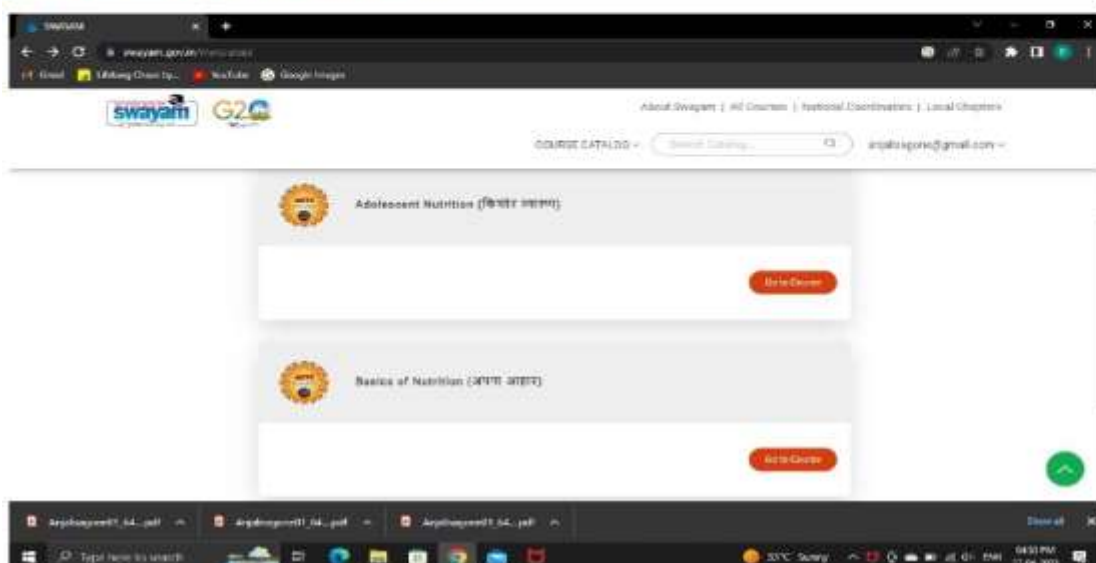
SWAYAM

swayam.gov.in/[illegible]

Gmail | Lifelong Class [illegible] | YouTube | Google Images

swayam G20

About Swayam | All Courses | National Coordinators | Local Chapters

COURSE CATALOG | Search Catalog | anjaliswayam@gmail.com

Adolescent Nutrition (किशोर पोषण)

Go to Course

Basics of Nutrition (आधार आहार)

Go to Course

Anjaliswayam01_64...pdf | Anjaliswayam01_64...pdf | Anjaliswayam01_64...pdf | Show all

Type here to search

33°C Sunny | ENG | 04:50 PM